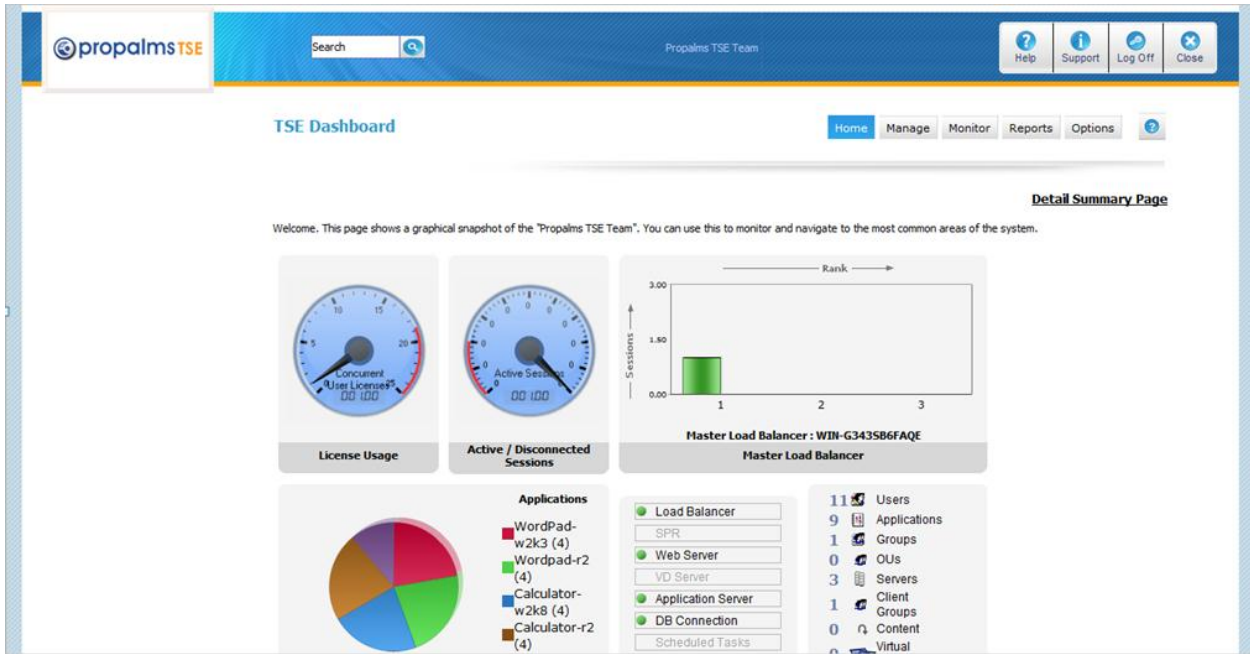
propalms TSE

Search

Propalms TSE Team

Help Support Log Off Close

TSE Dashboard

Home Manage Monitor Reports Options

Detail Summary Page

Welcome. This page shows a graphical snapshot of the "Propalms TSE Team". You can use this to monitor and navigate to the most common areas of the system.

5 10 15 20 0 25

Concurrent User Licenses

00 1.00

License Usage

Active Sessions

00 1.00

Active / Disconnected Sessions

Rank

3.00

1.50

0.00

Sessions

1 2 3

Master Load Balancer : WIN-G343SB6FAQE

Master Load Balancer

Applications

WordPad-w2k3 (4)

Wordpad-r2 (4)

Calculator-w2k8 (4)

Calculator-r2 (4)

Load Balancer

SPR

Web Server

VD Server

Application Server

DB Connection

Scheduled Tasks

11 Users

9 Applications

1 Groups

0 OUs

3 Servers

1 Client Groups

0 Content

0 Virtual